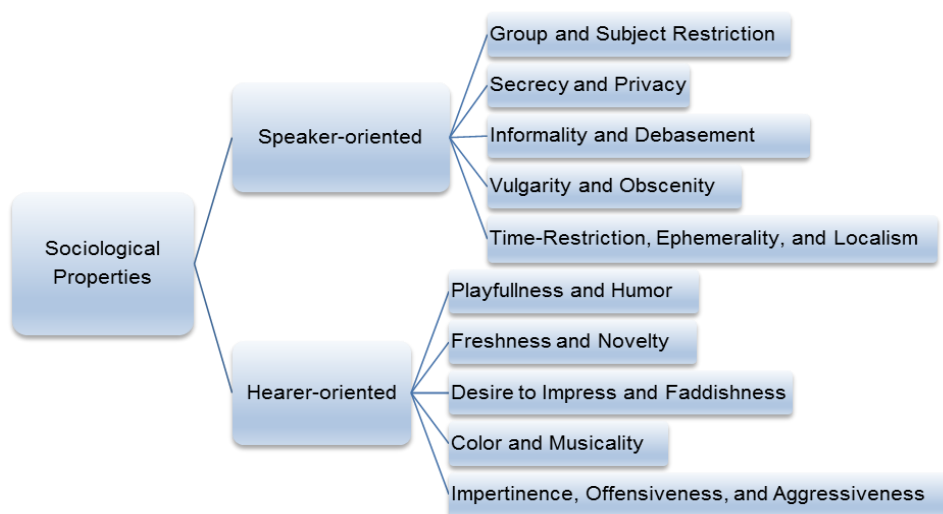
Sociological Properties

Speaker-oriented

Group and Subject Restriction

Secrecy and Privacy

Informality and Debasement

Vulgarity and Obscenity

Time-Restriction, Ephemerality, and Localism

Hearer-oriented

Playfullness and Humor

Freshness and Novelty

Desire to Impress and Faddishness

Color and Musicality

Impertinence, Offensiveness, and Aggressiveness